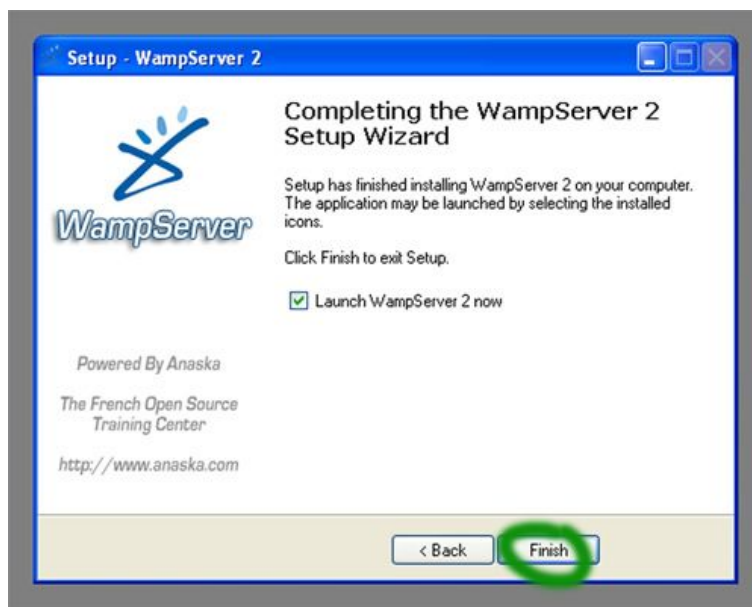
Setup - WampServer 2

WampServer

Powered By Anaska

The French Open Source Training Center

http://www.anaska.com

Completing the WampServer 2 Setup Wizard

Setup has finished installing WampServer 2 on your computer. The application may be launched by selecting the installed icons.

Click Finish to exit Setup.

Launch WampServer 2 now

< Back

Finish